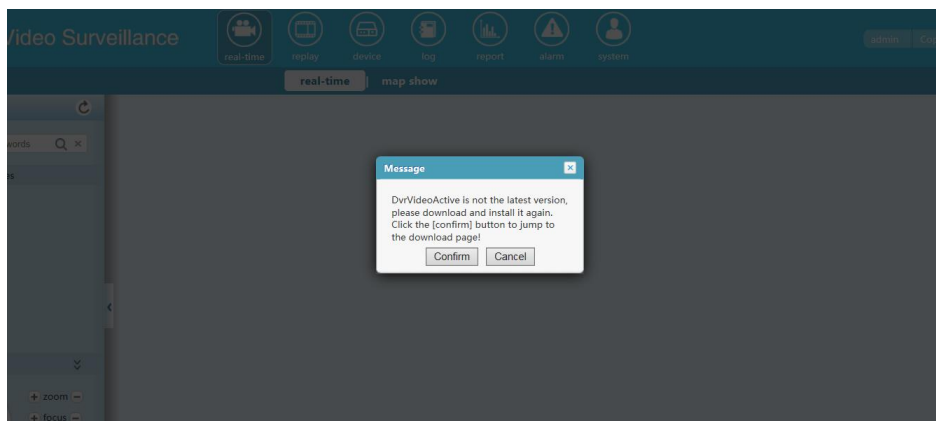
Video Surveillance

real-time replay device log report alarm system

admin Co

real-time | map show

words

s

Message

DvrVideoActive is not the latest version, please download and install it again. Click the [confirm] button to jump to the download page!

Confirm Cancel

+ zoom −

+ focus −